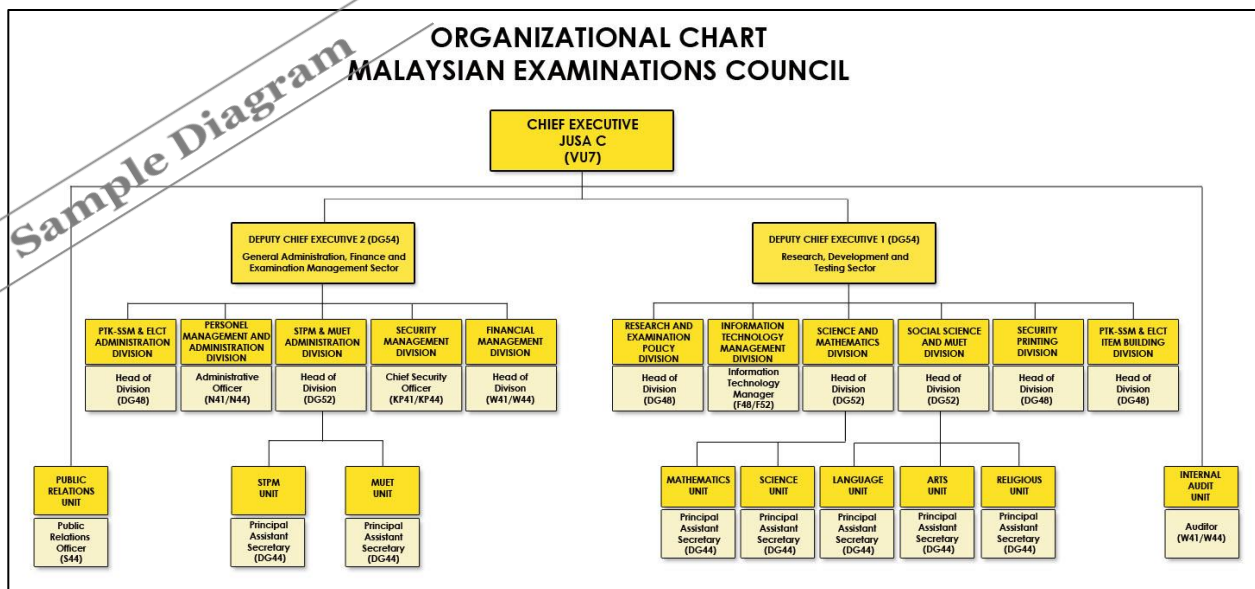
Sample Diagram

ORGANIZATIONAL CHART
MALAYSIAN EXAMINATIONS COUNCIL

CHIEF EXECUTIVE
JUSA C
(VU7)

DEPUTY CHIEF EXECUTIVE 2 (DG54)
General Administration, Finance and Examination Management Sector

DEPUTY CHIEF EXECUTIVE 1 (DG54)
Research, Development and Testing Sector

PTK-SSM & ELCT ADMINISTRATION DIVISION
Head of Division (DG48)

PERSONEL MANAGEMENT AND ADMINISTRATION DIVISION
Administrative Officer (N41/N44)

STPM & MUET ADMINISTRATION DIVISION
Head of Division (DG52)

SECURITY MANAGEMENT DIVISION
Chief Security Officer (KP41/KP44)

FINANCIAL MANAGEMENT DIVISION
Head of Divison (W41/W44)

RESEARCH AND EXAMINATION POLICY DIVISION
Head of Division (DG48)

INFORMATION TECHNOLOGY MANAGEMENT DIVISION
Information Technology Manager (F48/F52)

SCIENCE AND MATHEMATICS DIVISION
Head of Division (DG52)

SOCIAL SCIENCE AND MUET DIVISION
Head of Division (DG52)

SECURITY PRINTING DIVISION
Head of Division (DG48)

PTK-SSM & ELCT ITEM BUILDING DIVISION
Head of Division (DG48)

PUBLIC RELATIONS UNIT
Public Relations Officer (S44)

STPM UNIT
Principal Assistant Secretary (DG44)

MUET UNIT
Principal Assistant Secretary (DG44)

MATHEMATICS UNIT
Principal Assistant Secretary (DG44)

SCIENCE UNIT
Principal Assistant Secretary (DG44)

LANGUAGE UNIT
Principal Assistant Secretary (DG44)

ARTS UNIT
Principal Assistant Secretary (DG44)

RELIGIOUS UNIT
Principal Assistant Secretary (DG44)

INTERNAL AUDIT UNIT
Auditor (W41/W44)